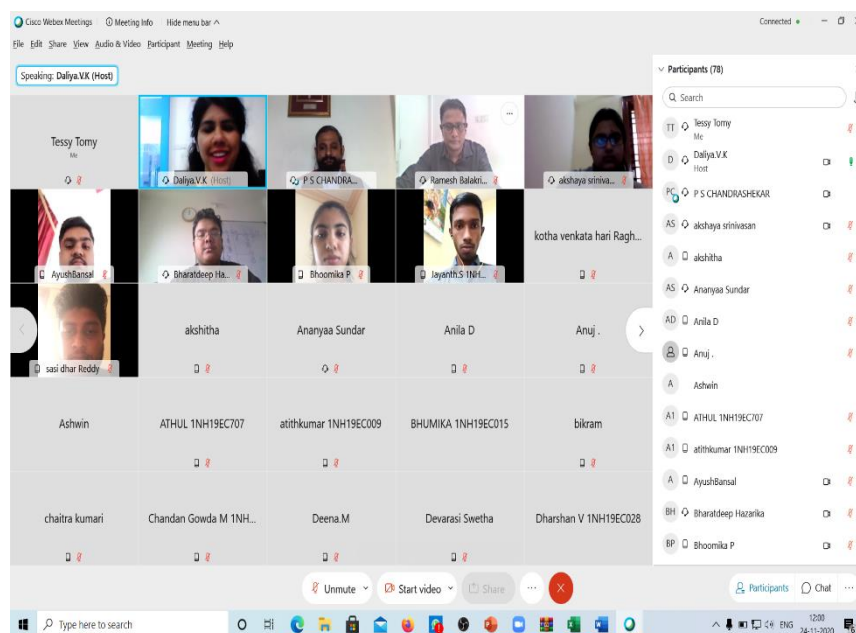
Cisco Webex Meetings   Meeting Info   Hide menu bar ^

Connected •

File  Edit  Share  View  Audio & Video  Participant  Meeting  Help

Speaking: Daliya.V.K (Host)

Tessy Tomy
Me

Daliya.V.K (Host)

P S CHANDRA...

Ramesh Balakri...

akshaya sriniva...

AyushBansal

Bharatdeep Ha...

Bhoomika P

Jayanth.S 1NH...

kotha venkata hari Ragh...

sasi dhar Reddy

akshitha

Ananyaa Sundar

Anila D

Anuj .

Ashwin

ATHUL 1NH19EC707

atithkumar 1NH19EC009

BHUMIKA 1NH19EC015

bikram

chaitra kumari

Chandan Gowda M 1NH...

Deena.M

Devarasi Swetha

Dharshan V 1NH19EC028

Participants (78)

Search

TT Tessy Tomy
Me

D Daliya.V.K
Host

PC P S CHANDRASHEKAR

AS akshaya srinivasan

A akshitha

AS Ananyaa Sundar

AD Anila D

Anuj .

A Ashwin

A1 ATHUL 1NH19EC707

A1 atithkumar 1NH19EC009

A AyushBansal

BH Bharatdeep Hazarika

BP Bhoomika P

Unmute   Start video   Share

Participants   Chat

Type here to search

ENG   12:00   24-11-2020